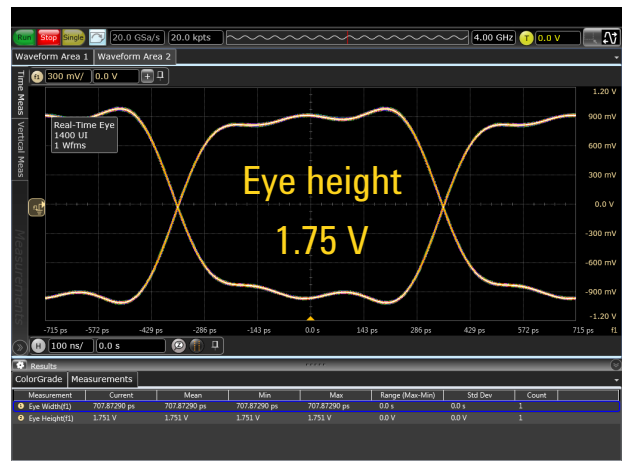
Run Stop Single 20.0 GSa/s 20.0 kpts 4.00 GHz T 0.0 V

Waveform Area 1 Waveform Area 2

f1 300 mV/ 0.0 V

Time Meas Vertical Meas Measurements

Real-Time Eye
1400 UI
1 Wfms

Eye height
1.75 V

1.20 V
900 mV
600 mV
300 mV
0.0 V
-300 mV
-600 mV
-900 mV
-1.20 V

-715 ps -572 ps -429 ps -286 ps -143 ps 0.0 s 143 ps 286 ps 429 ps 572 ps 715 ps f1

H 100 ns/ 0.0 s

Results

ColorGrade Measurements

| Measurement | Current | Mean | Min | Max | Range (Max-Min) | Std Dev | Count |
|---|---|---|---|---|---|---|---|
| Eye Width(f1) | 707.87290 ps | 707.87290 ps | 707.87290 ps | 707.87290 ps | 0.0 s | 0.0 s | 1 |
| Eye Height(f1) | 1.751 V | 1.751 V | 1.751 V | 1.751 V | 0.0 V | 0.0 V | 1 |